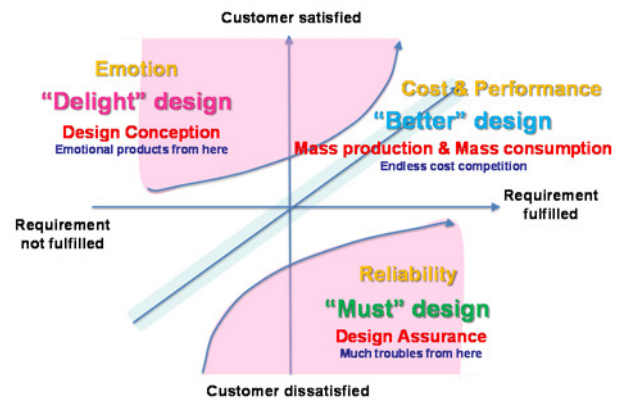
Customer satisfied

Emotion
"Delight" design
Design Conception
Emotional products from here

Cost & Performance
"Better" design
Mass production & Mass consumption
Endless cost competition

Requirement fulfilled

Requirement not fulfilled

Reliability
"Must" design
Design Assurance
Much troubles from here

Customer dissatisfied